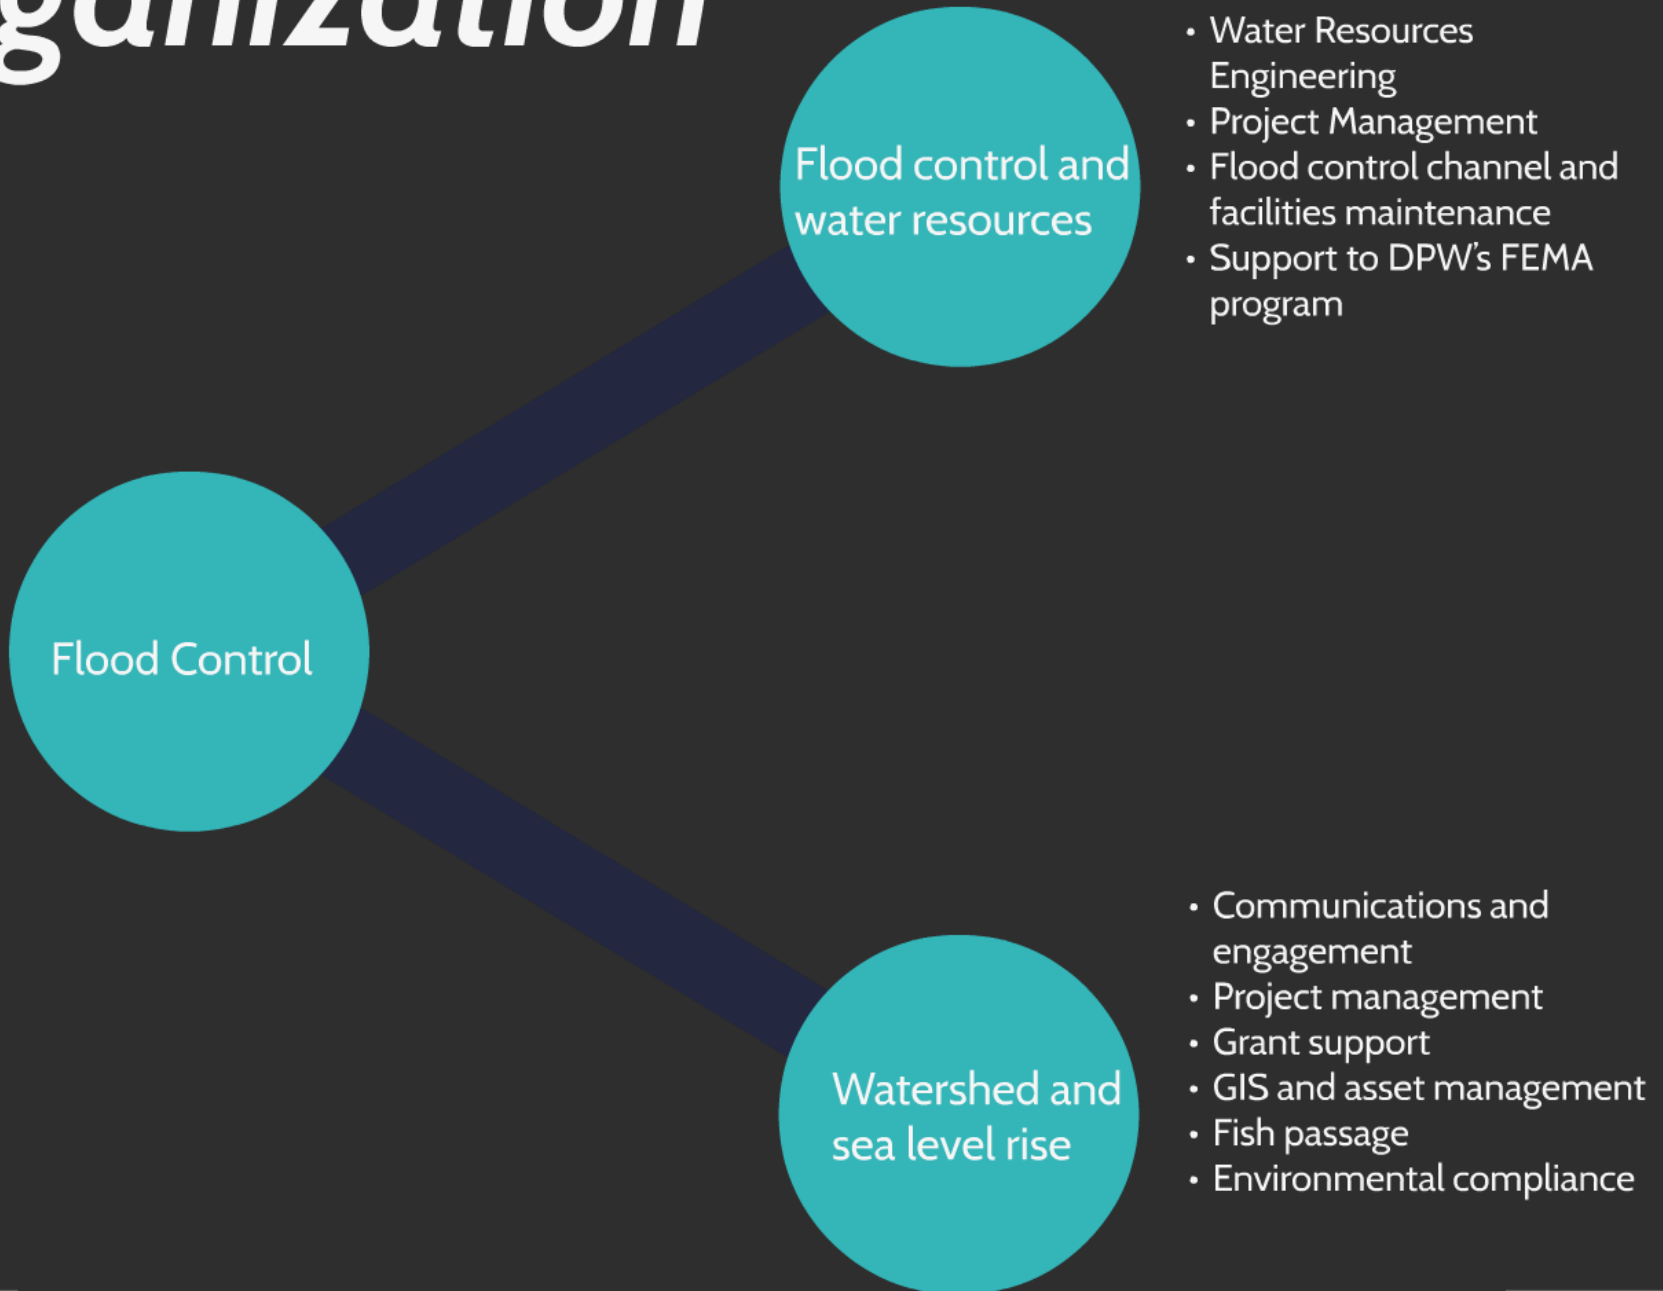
ganization

Flood control and water resources

- Water Resources Engineering
- Project Management
- Flood control channel and facilities maintenance
- Support to DPW's FEMA program

Flood Control

Watershed and sea level rise

- Communications and engagement
- Project management
- Grant support
- GIS and asset management
- Fish passage
- Environmental compliance